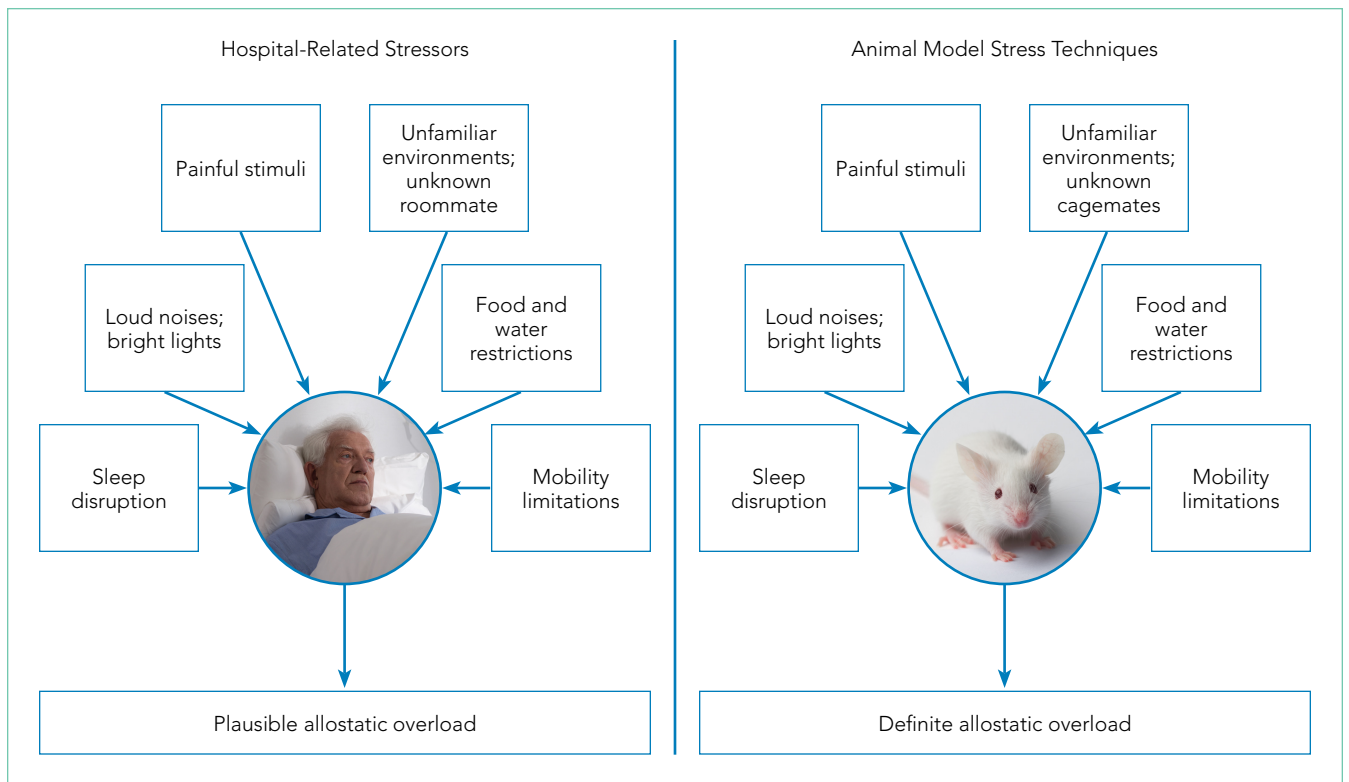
Hospital-Related Stressors

Painful stimuli

Unfamiliar environments; unknown roommate

Loud noises; bright lights

Food and water restrictions

Sleep disruption

Mobility limitations

Plausible allostatic overload

Animal Model Stress Techniques

Painful stimuli

Unfamiliar environments; unknown cagemates

Loud noises; bright lights

Food and water restrictions

Sleep disruption

Mobility limitations

Definite allostatic overload